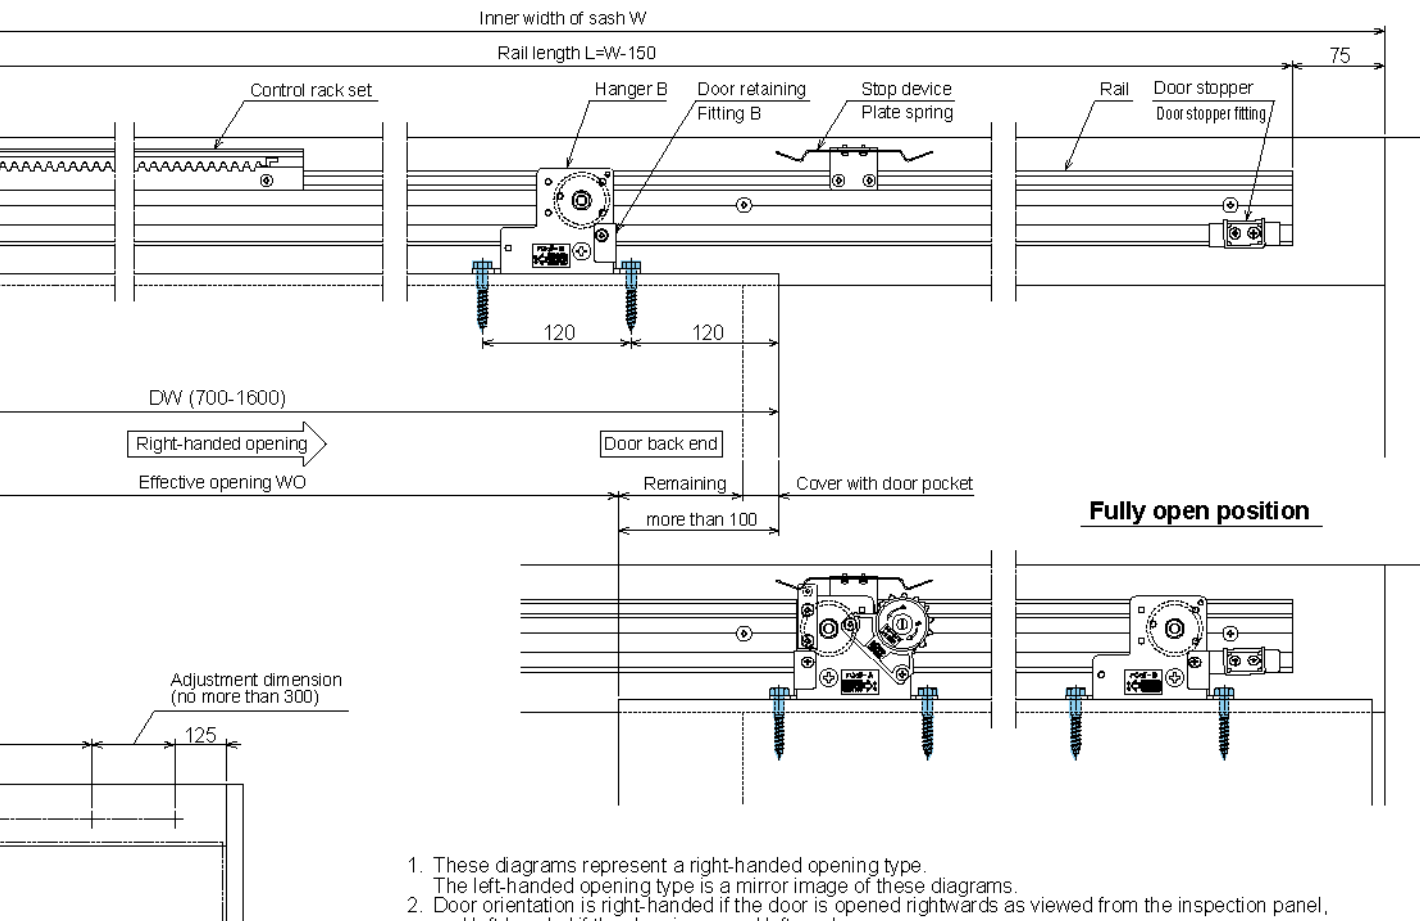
Inner width of sash W

Rail length L=W-150

75

Control rack set

Hanger B

Door retaining Fitting B

Stop device Plate spring

Rail

Door stopper

Door stopper fitting

120

120

DW (700-1600)

Right-handed opening

Door back end

Effective opening WO

Remaining

Cover with door pocket

more than 100

Fully open position

Adjustment dimension (no more than 300)

125

1. These diagrams represent a right-handed opening type.
The left-handed opening type is a mirror image of these diagrams.
2. Door orientation is right-handed if the door is opened rightwards as viewed from the inspection panel,
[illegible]